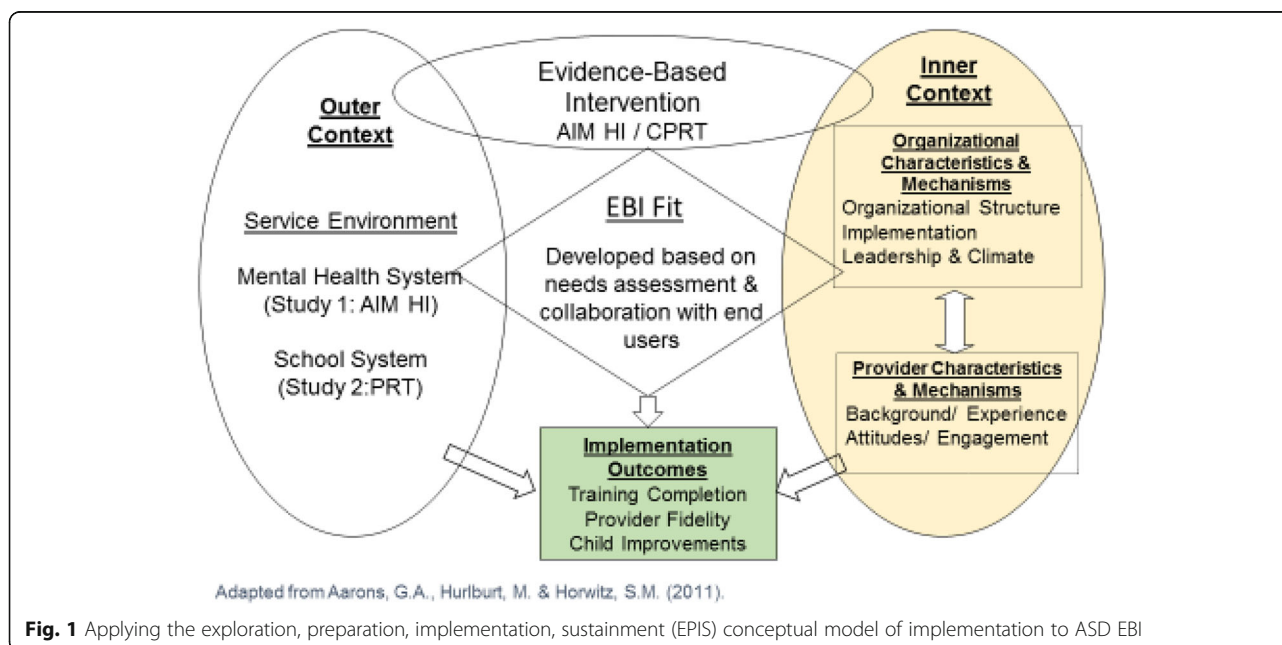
Evidence-Based Intervention
AIM HI / CPRT

Outer Context

Service Environment

Mental Health System (Study 1: AIM HI)

School System (Study 2:PRT)

EBI Fit

Developed based on needs assessment & collaboration with end users

Inner Context

Organizational Characteristics & Mechanisms
Organizational Structure
Implementation
Leadership & Climate

Provider Characteristics & Mechanisms
Background/ Experience
Attitudes/ Engagement

Implementation Outcomes
Training Completion
Provider Fidelity
Child Improvements

Adapted from Aarons, G.A., Hurlburt, M. & Horwitz, S.M. (2011).

Fig. 1 Applying the exploration, preparation, implementation, sustainment (EPIS) conceptual model of implementation to ASD EBI